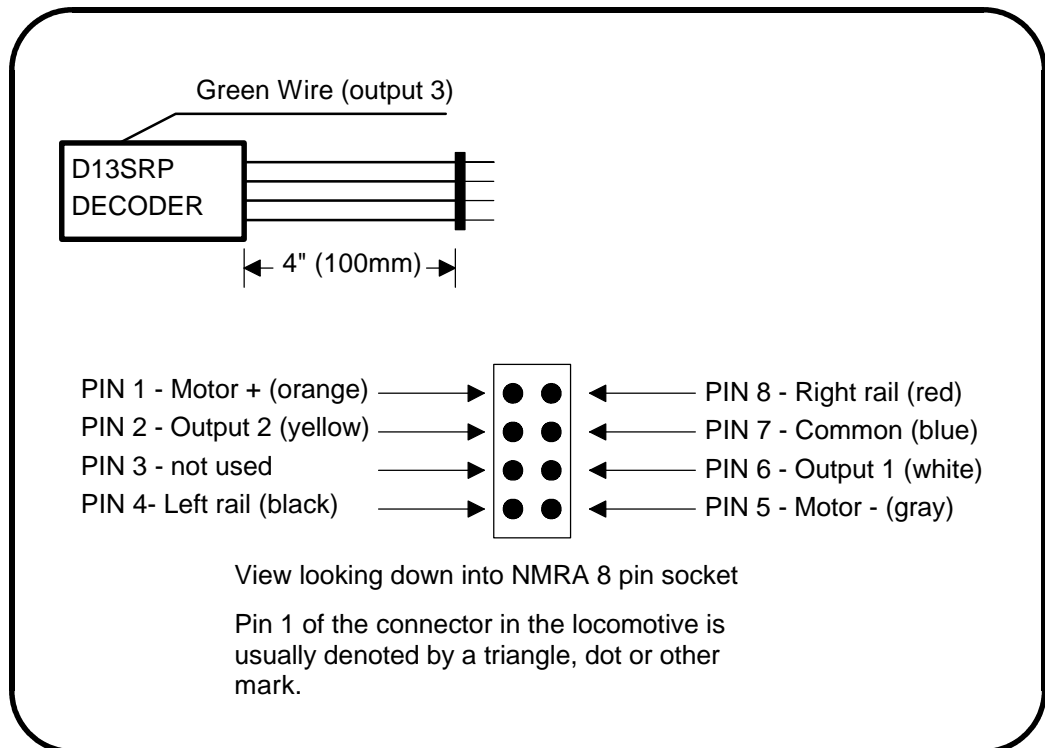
Green Wire (output 3)

D13SRP
DECODER

4" (100mm)

PIN 1 - Motor + (orange)
PIN 2 - Output 2 (yellow)
PIN 3 - not used
PIN 4- Left rail (black)

PIN 8 - Right rail (red)
PIN 7 - Common (blue)
PIN 6 - Output 1 (white)
PIN 5 - Motor - (gray)

View looking down into NMRA 8 pin socket

Pin 1 of the connector in the locomotive is usually denoted by a triangle, dot or other mark.